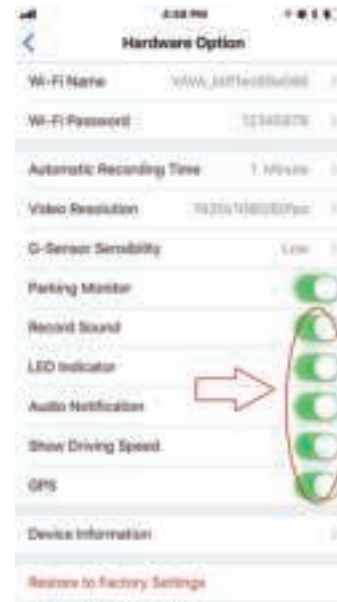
2:38 PM

Hardware Option

Wi-Fi Name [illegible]

Wi-Fi Password 12345678

Automatic Recording Time 1 Minute

Video Resolution 1920x1080 30fps

G-Sensor Sensibility Low

Parking Monitor

Record Sound

LED Indicator

Audio Notification

Show Driving Speed

GPS

Device Information

Restore to Factory Settings